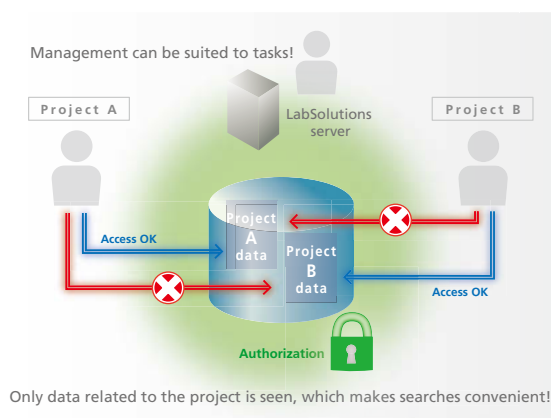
Management can be suited to tasks!

Project A

LabSolutions server

Project B

Access OK

Project A data

Project B data

Access OK

Authorization

Only data related to the project is seen, which makes searches convenient!